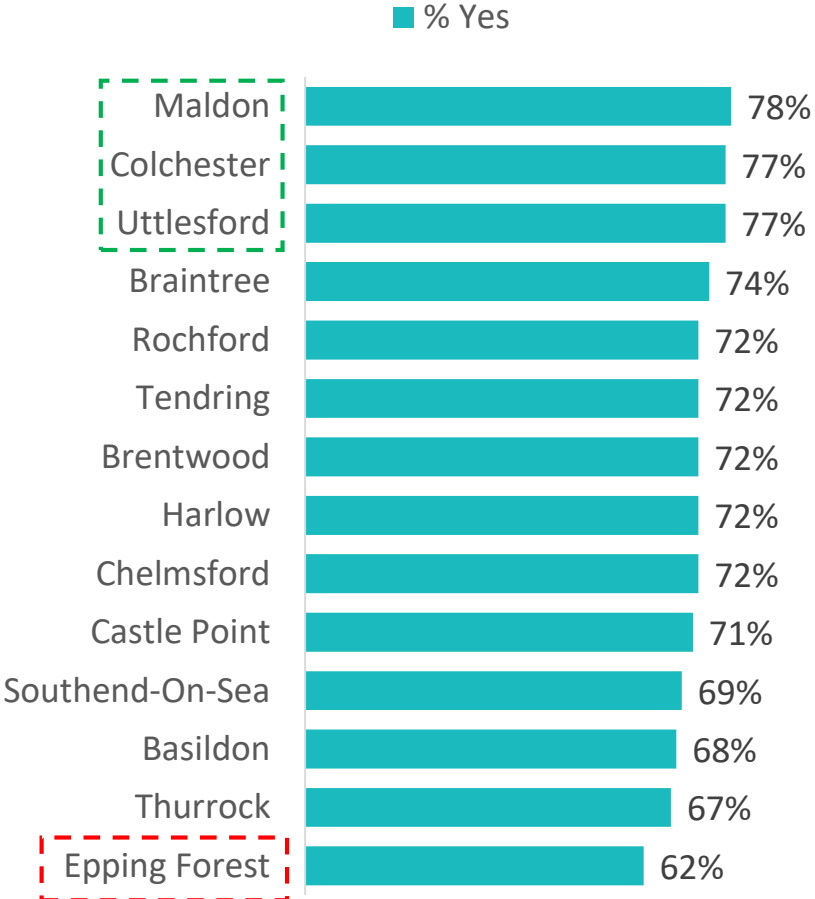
% Yes

| | |
|---|---|
| Maldon | 78% |
| Colchester | 77% |
| Uttlesford | 77% |
| Braintree | 74% |
| Rochford | 72% |
| Tendring | 72% |
| Brentwood | 72% |
| Harlow | 72% |
| Chelmsford | 72% |
| Castle Point | 71% |
| Southend-On-Sea | 69% |
| Basildon | 68% |
| Thurrock | 67% |
| Epping Forest | 62% |